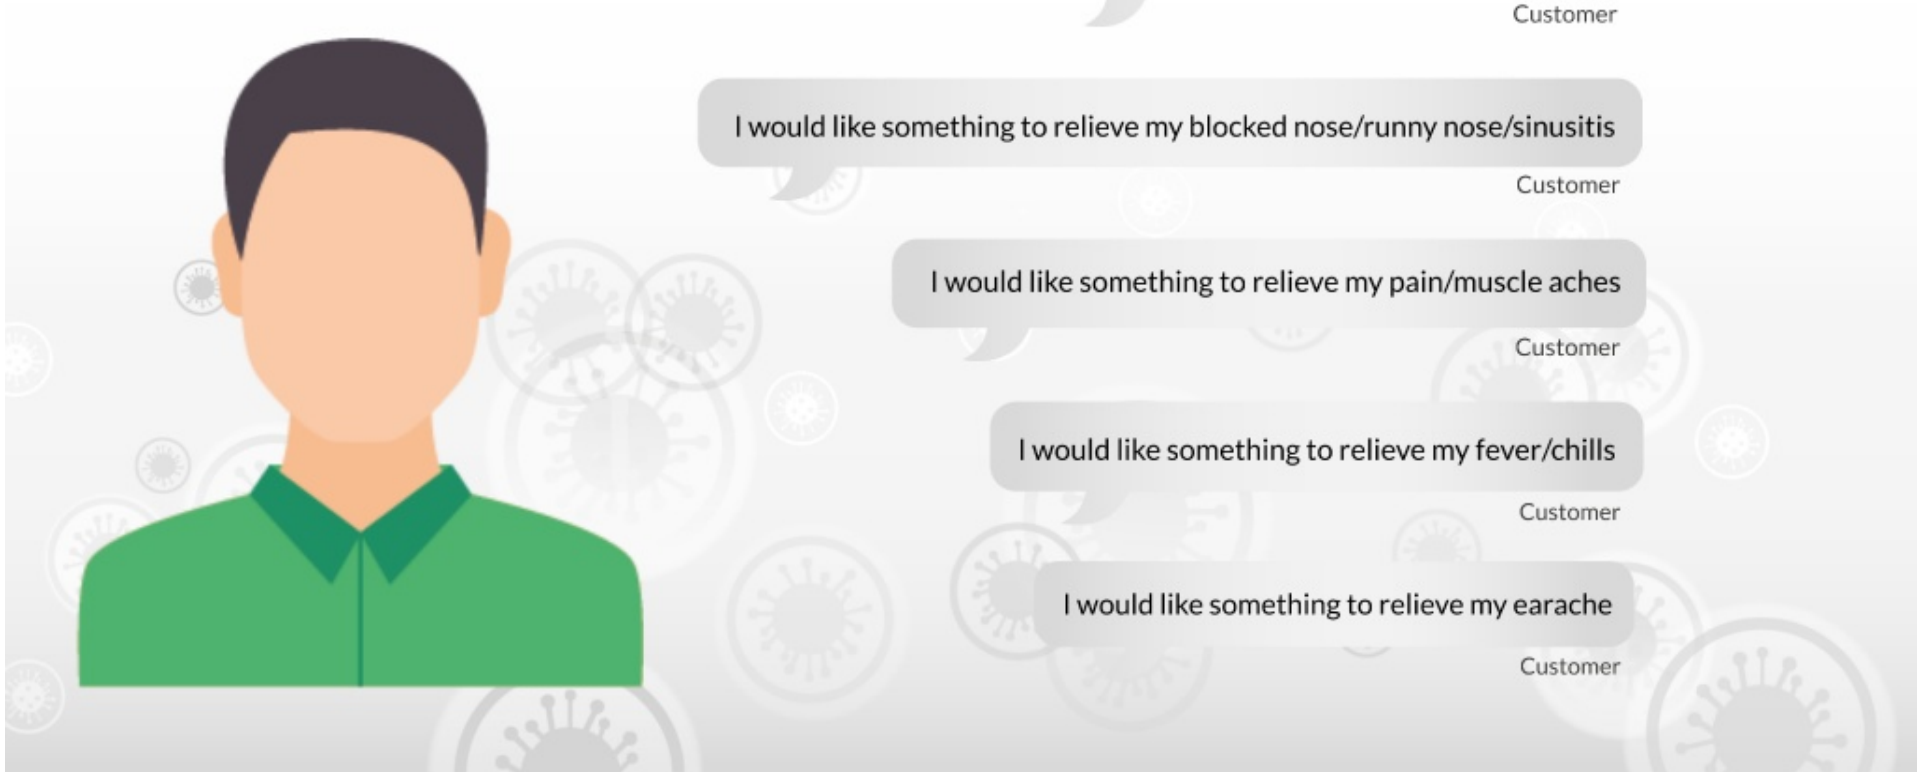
Customer

I would like something to relieve my blocked nose/runny nose/sinusitis

Customer

I would like something to relieve my pain/muscle aches

Customer

I would like something to relieve my fever/chills

Customer

I would like something to relieve my earache

Customer